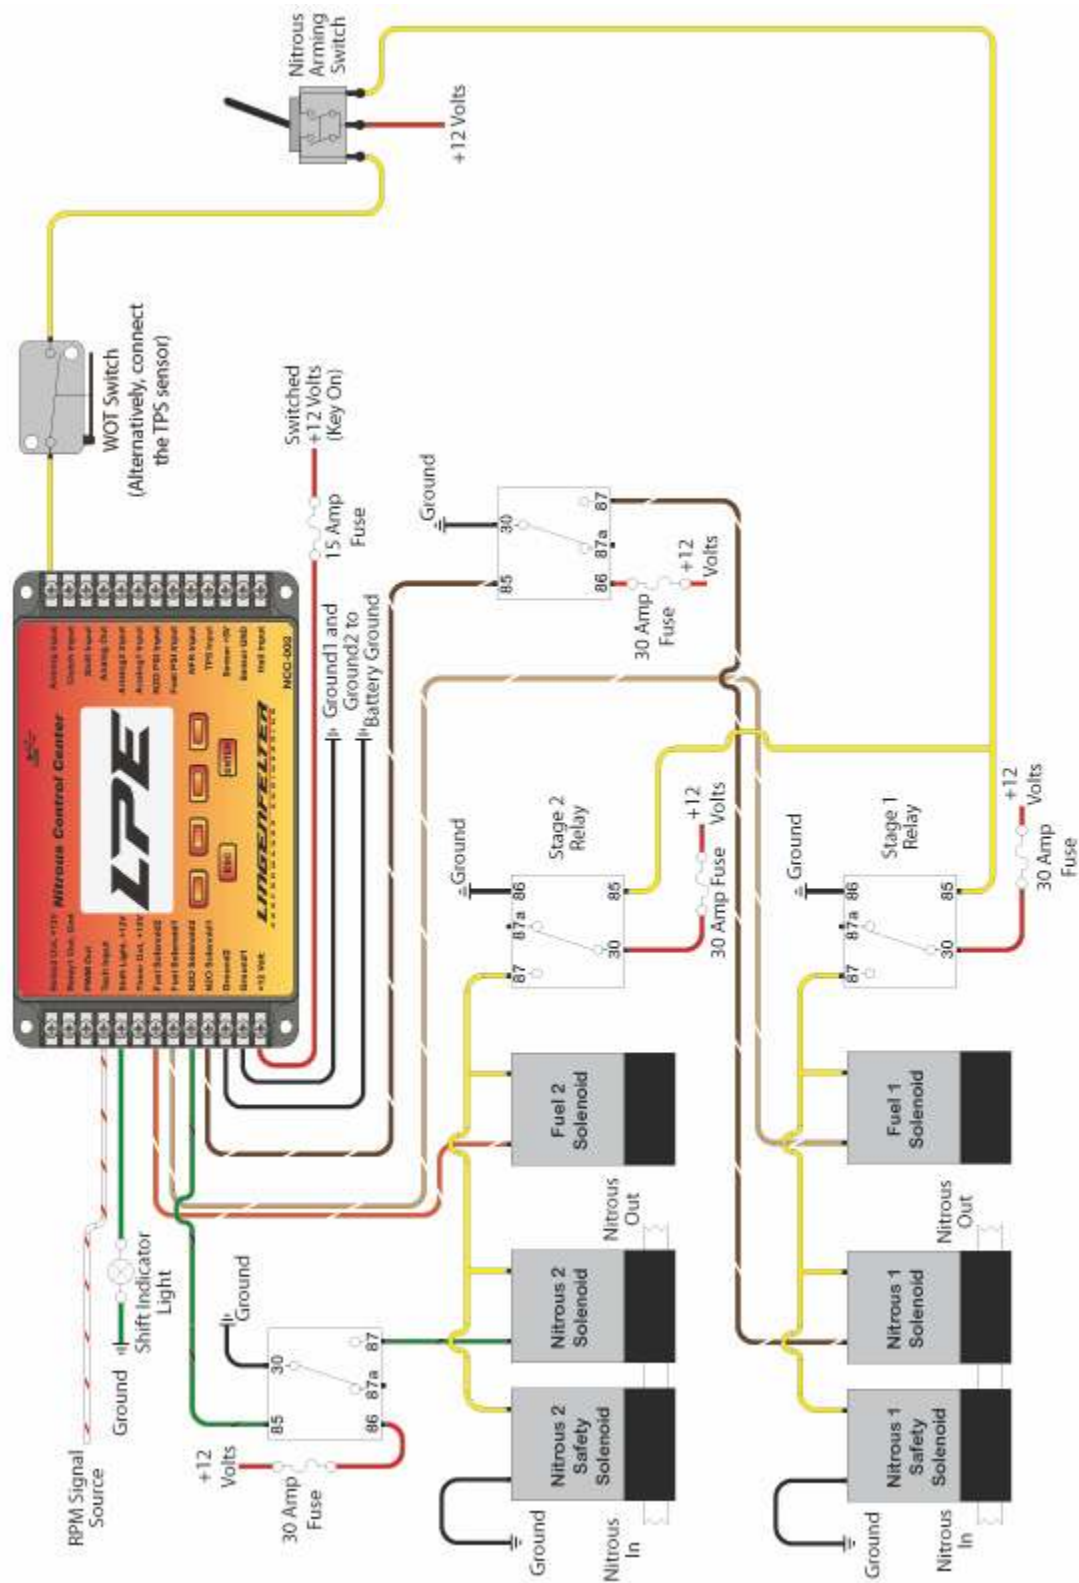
Nitrous Arming Switch

+12 Volts

WOT Switch (Alternatively, connect the TPS sensor)

Switched +12 Volts (Key On)

15 Amp Fuse

Ground

30

87

87a

85

86

30 Amp Fuse

+12 Volts

Ground1 and Ground2 to Battery Ground

Nitrous Control Center

LPE

LINGENFELTER

NCC-002

ESC

ENTER

Stage 2 Relay

Ground

86

87a

87

85

30

+12 Volts

30 Amp Fuse

Stage 1 Relay

Ground

86

87a

87

85

30

+12 Volts

30 Amp Fuse

Fuel 2 Solenoid

Fuel 1 Solenoid

Nitrous Out

Nitrous 2 Solenoid

Nitrous Out

Nitrous 1 Solenoid

Shift Indicator Light

Ground

RPM Signal Source

Ground

30

87

87a

85

86

+12 Volts

30 Amp Fuse

Nitrous 2 Safety Solenoid

Nitrous 1 Safety Solenoid

Ground

Nitrous In

Ground

Nitrous In